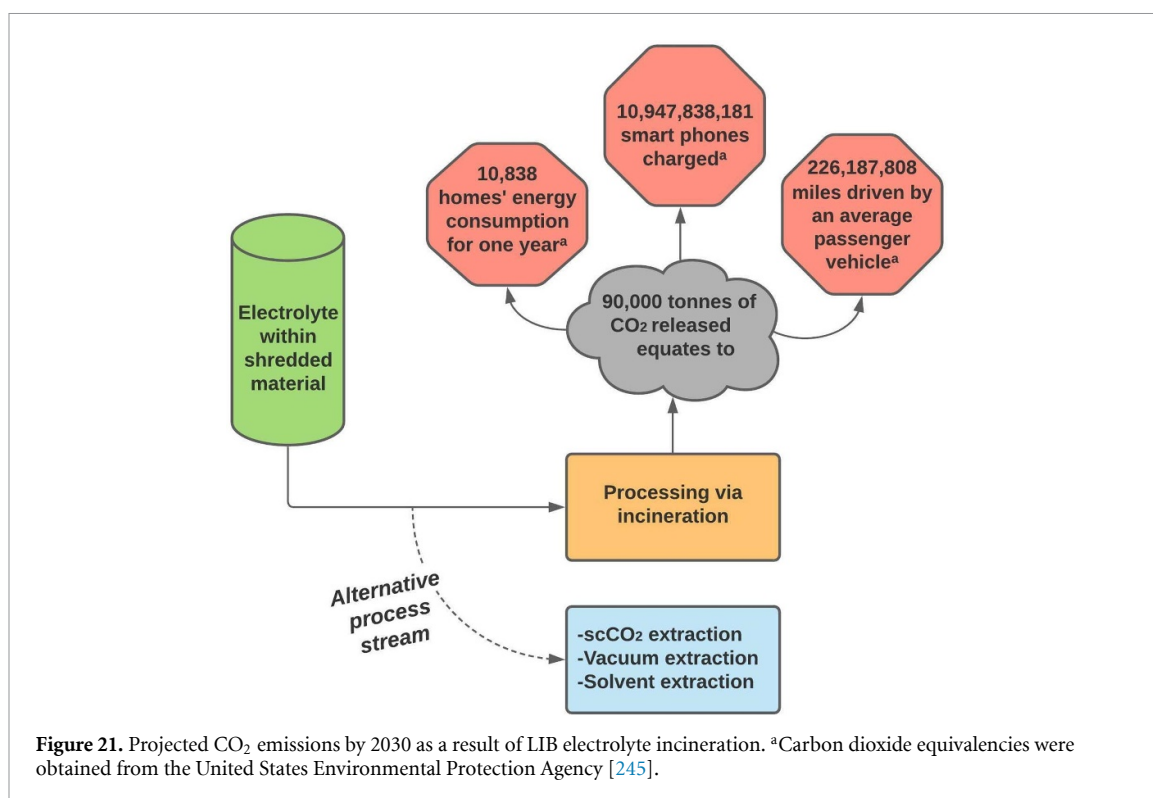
10,947,838,181 smart phones charged$^a$

10,838 homes' energy consumption for one year$^a$

226,187,808 miles driven by an average passenger vehicle$^a$

Electrolyte within shredded material

90,000 tonnes of $CO_2$ released equates to

Processing via incineration

Alternative process stream

-sc$CO_2$ extraction
-Vacuum extraction
-Solvent extraction

**Figure 21.** Projected $CO_2$ emissions by 2030 as a result of LIB electrolyte incineration. $^a$Carbon dioxide equivalencies were obtained from the United States Environmental Protection Agency [245].